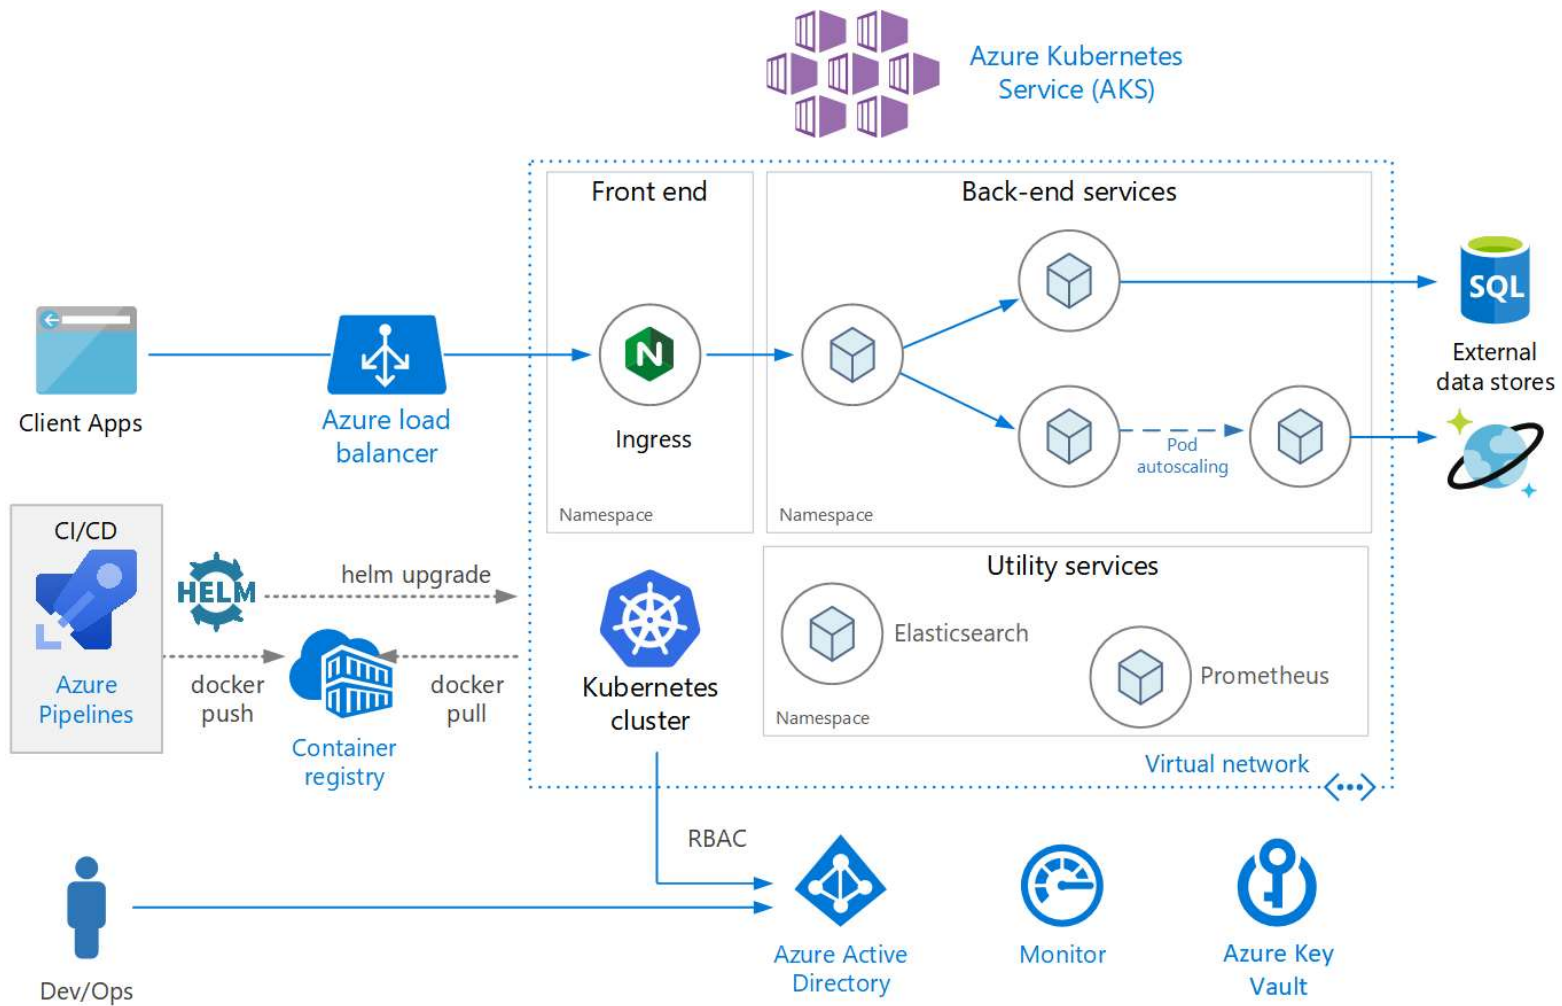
Azure Kubernetes Service (AKS)

Front end

Back-end services

SQL

External data stores

Client Apps

Azure load balancer

N

Ingress

Pod autoscaling

Namespace

Namespace

CI/CD

HELM

helm upgrade

Utility services

Elasticsearch

Prometheus

Namespace

Azure Pipelines

docker push

Container registry

docker pull

Kubernetes cluster

Virtual network

RBAC

Dev/Ops

Azure Active Directory

Monitor

Azure Key Vault